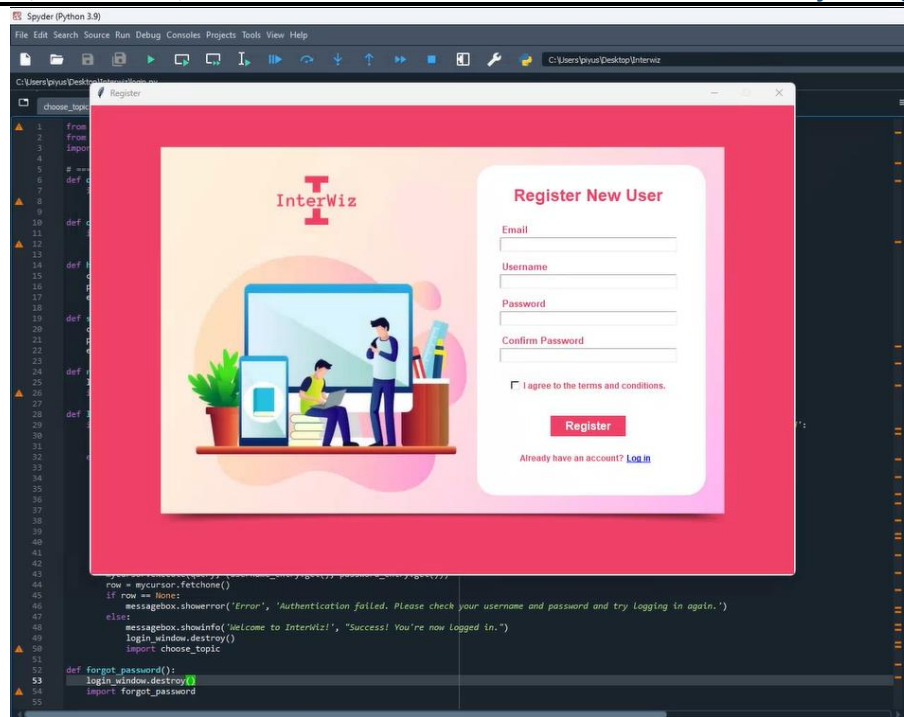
Spyder (Python 3.9)

File Edit Search Source Run Debug Consoles Projects Tools View Help

C:\Users\piyus\Desktop\Interwiz

C:\Users\piyus\Desktop\Interwiz\login.py

choose_topic

Register

InterWiz

Register New User

Email

Username

Password

Confirm Password

I agree to the terms and conditions.

Register

Already have an account? Log in

1 from
2 from
3 impo
4
5 # ==
6 def
7
8
9
10 def
11
12
13
14 def
15
16
17
18
19 def
20
21
22
23
24 def
25
26
27
28 def
29
30
31
32
33
34
35
36
37
38
39
40
41
42
43
44 row = mycursor.fetchone()
45 if row == None:
46 messagebox.showerror('Error', 'Authentication failed. Please check your username and password and try logging in again.')
47 else:
48 messagebox.showinfo('Welcome to InterWiz!', "Success! You're now logged in.")
49 login_window.destroy()
50 import choose_topic
51
52 def forgot_password():
53 login_window.destroy()
54 import forgot_password
55